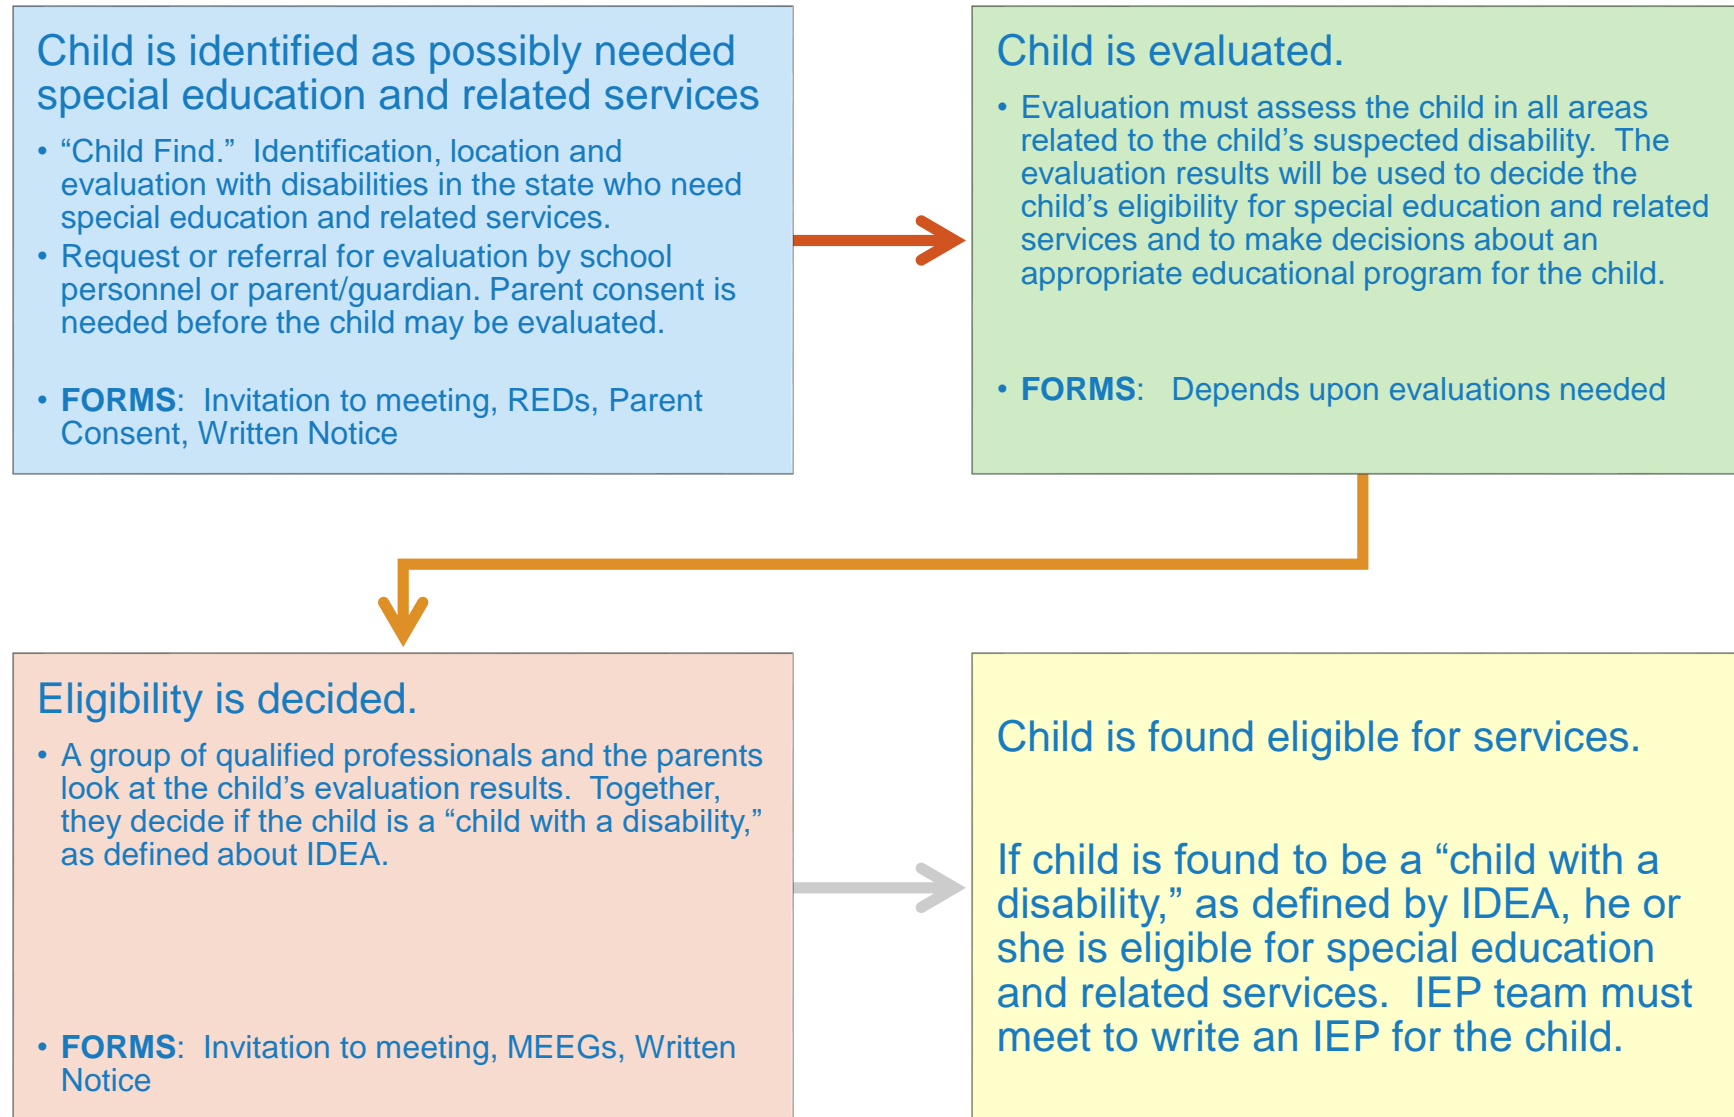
Child is identified as possibly needed special education and related services

• "Child Find." Identification, location and evaluation with disabilities in the state who need special education and related services.
• Request or referral for evaluation by school personnel or parent/guardian. Parent consent is needed before the child may be evaluated.

• **FORMS**: Invitation to meeting, REDs, Parent Consent, Written Notice

Child is evaluated.

• Evaluation must assess the child in all areas related to the child's suspected disability. The evaluation results will be used to decide the child's eligibility for special education and related services and to make decisions about an appropriate educational program for the child.

• **FORMS**: Depends upon evaluations needed

Eligibility is decided.

• A group of qualified professionals and the parents look at the child's evaluation results. Together, they decide if the child is a "child with a disability," as defined about IDEA.

• **FORMS**: Invitation to meeting, MEEGs, Written Notice

Child is found eligible for services.

If child is found to be a "child with a disability," as defined by IDEA, he or she is eligible for special education and related services. IEP team must meet to write an IEP for the child.